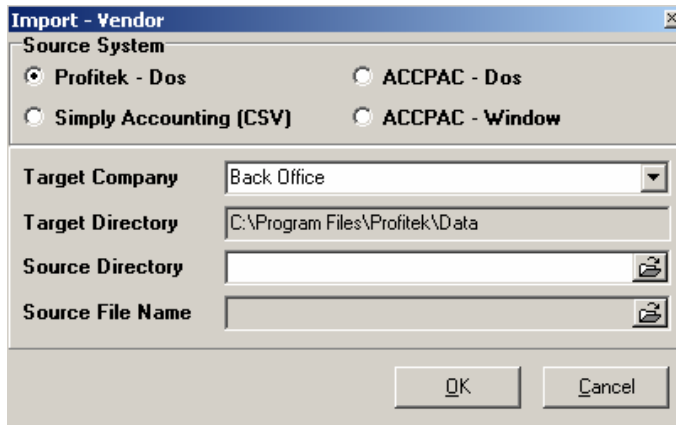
Import - Vendor

Source System

Profitek - Dos

ACCPAC - Dos

Simply Accounting (CSV)

ACCPAC - Window

Target Company
Back Office

Target Directory
C:\Program Files\Profitek\Data

Source Directory

Source File Name

OK

Cancel